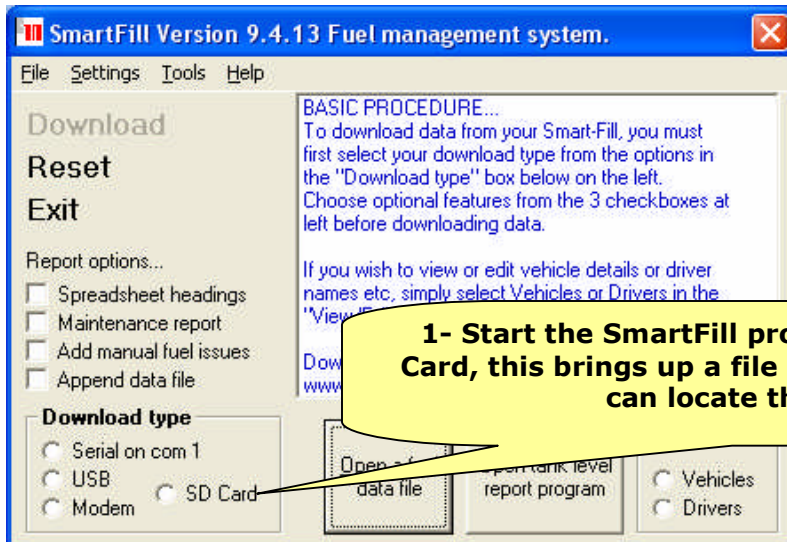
SmartFill Version 9.4.13 Fuel management system.

File Settings Tools Help

Download
Reset
Exit

Report options...
Spreadsheet headings
Maintenance report
Add manual fuel issues
Append data file

Download type
Serial on com 1
USB
Modem
SD Card

BASIC PROCEDURE...
To download data from your Smart-Fill, you must first select your download type from the options in the "Download type" box below on the left.
Choose optional features from the 3 checkboxes at left before downloading data.

If you wish to view or edit vehicle details or driver names etc, simply select Vehicles or Drivers in the "View/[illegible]

Dow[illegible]
www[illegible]

1- Start the SmartFill pro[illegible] Card, this brings up a file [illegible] can locate th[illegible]

Open a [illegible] data file

Open tank level report program

Vehicles
Drivers